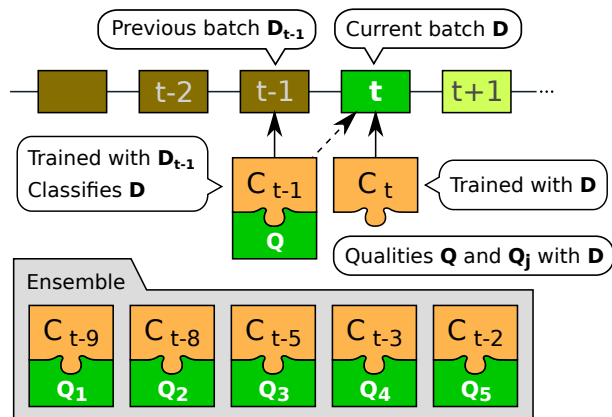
Previous batch $\mathbf{D_{t-1}}$

Current batch **D**

t-2

t-1

**t**

t+1

...

Trained with $\mathbf{D_{t-1}}$
Classifies **D**

$C_{t-1}$

**Q**

$C_t$

Trained with **D**

Qualities **Q** and $\mathbf{Q_j}$ with **D**

Ensemble

$C_{t-9}$

$\mathbf{Q_1}$

$C_{t-8}$

$\mathbf{Q_2}$

$C_{t-5}$

$\mathbf{Q_3}$

$C_{t-3}$

$\mathbf{Q_4}$

$C_{t-2}$

$\mathbf{Q_5}$